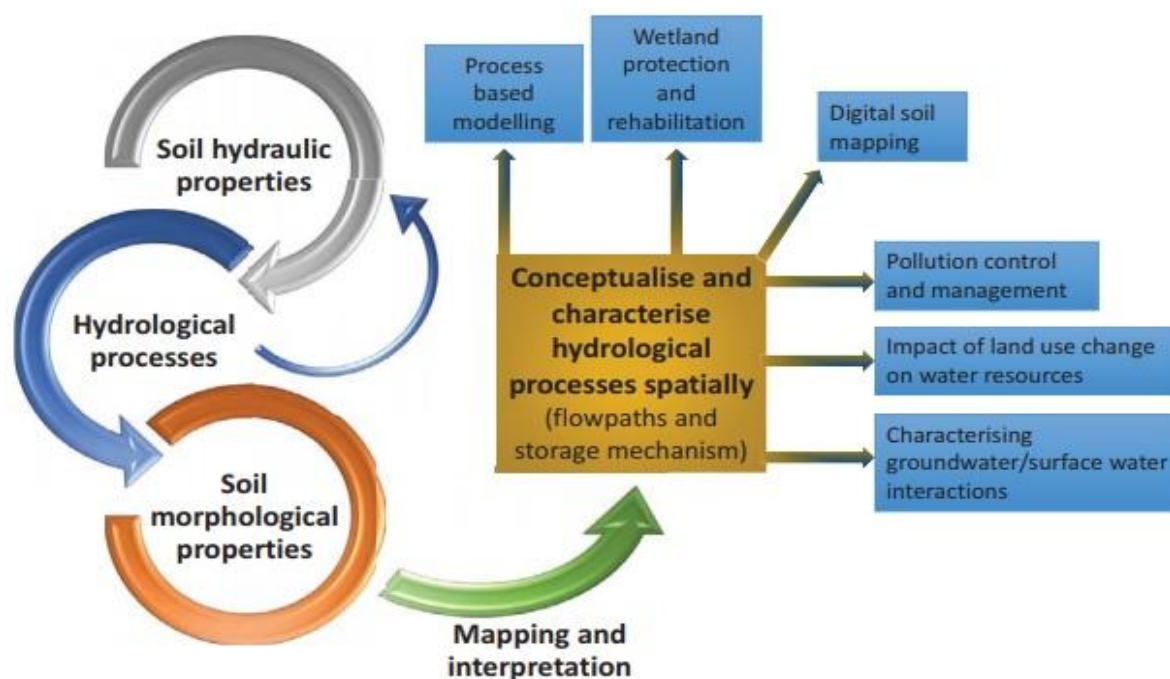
Soil hydraulic properties

Hydrological processes

Soil morphological properties

Mapping and interpretation

Process based modelling

Wetland protection and rehabilitation

Digital soil mapping

Conceptualise and characterise hydrological processes spatially (flowpaths and storage mechanism)

Pollution control and management

Impact of land use change on water resources

Characterising groundwater/surface water interactions